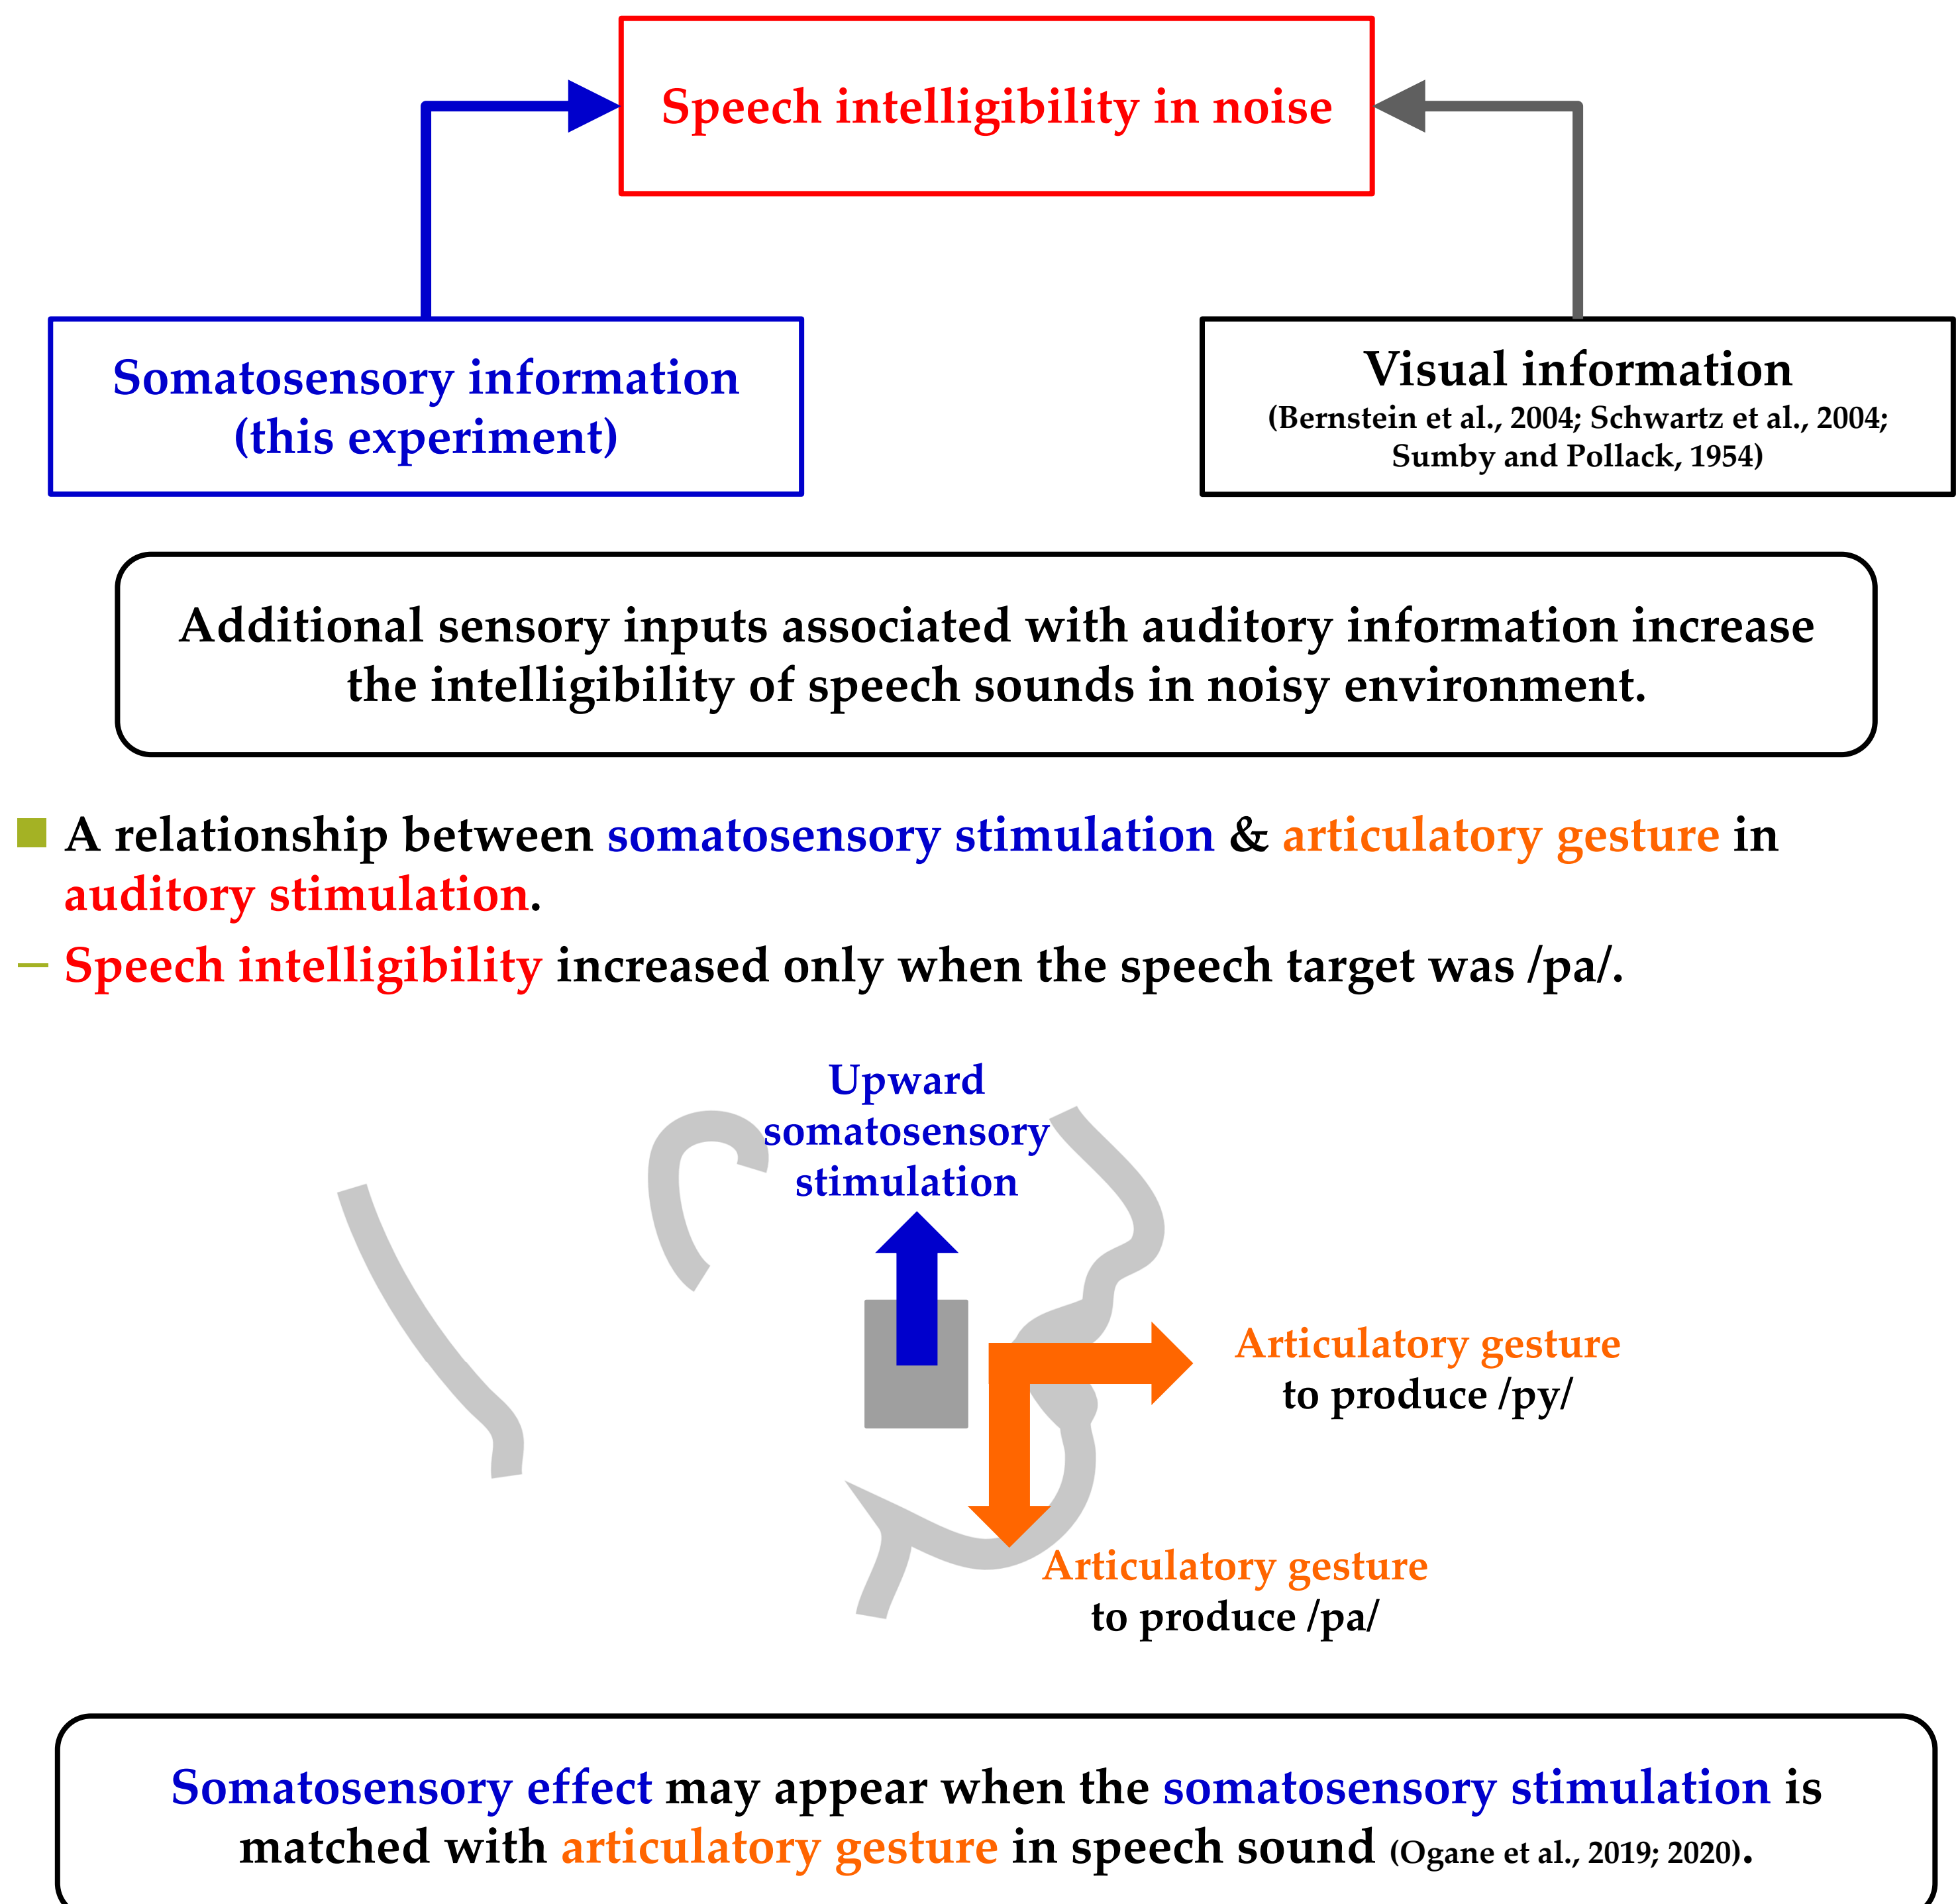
Speech intelligibility in noise

Somatosensory information
(this experiment)

Visual information
(Bernstein et al., 2004; Schwartz et al., 2004; Sumby and Pollack, 1954)

Additional sensory inputs associated with auditory information increase the intelligibility of speech sounds in noisy environment.

A relationship between somatosensory stimulation & articulatory gesture in auditory stimulation.

– Speech intelligibility increased only when the speech target was /pa/.

Upward somatosensory stimulation

Articulatory gesture to produce /py/

Articulatory gesture to produce /pa/

Somatosensory effect may appear when the somatosensory stimulation is matched with articulatory gesture in speech sound (Ogane et al., 2019; 2020).